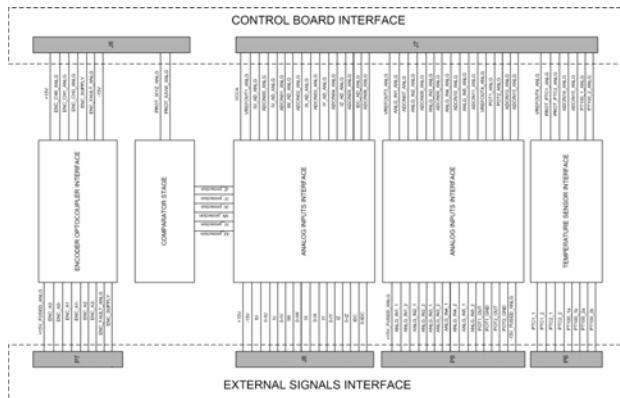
CONTROL BOARD INTERFACE

J8

J7

ENCODER OPTOCOUPLER INTERFACE

COMPARATOR STAGE

ANALOG INPUTS INTERFACE

ANALOG INPUTS INTERFACE

TEMPERATURE SENSOR INTERFACE

P7

J9

P8

P9

EXTERNAL SIGNALS INTERFACE